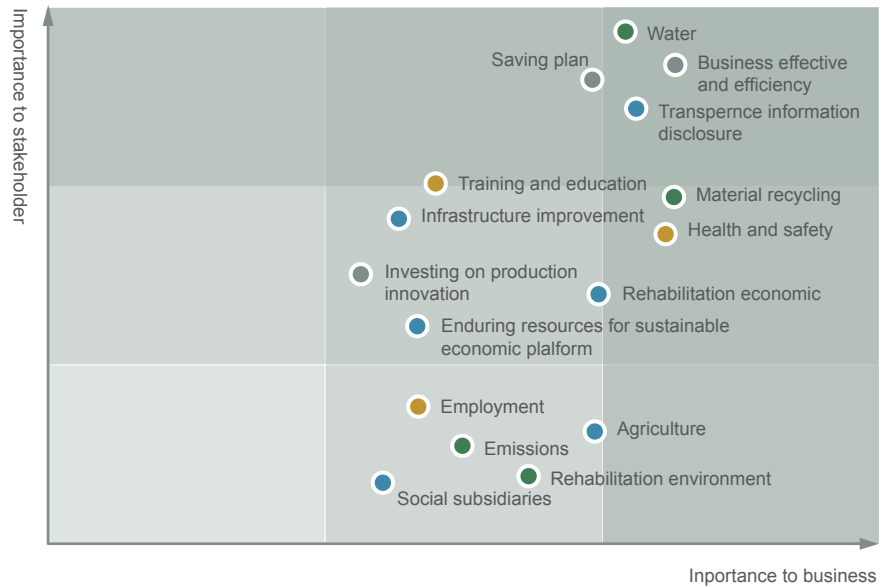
Importance to stakeholder

Water

Saving plan

Business effective and efficiency

Transpernce information disclosure

Training and education

Material recycling

Infrastructure improvement

Health and safety

Investing on production innovation

Rehabilitation economic

Enduring resources for sustainable economic plaform

Employment

Agriculture

Emissions

Rehabilitation environment

Social subsidiaries

Inportance to business